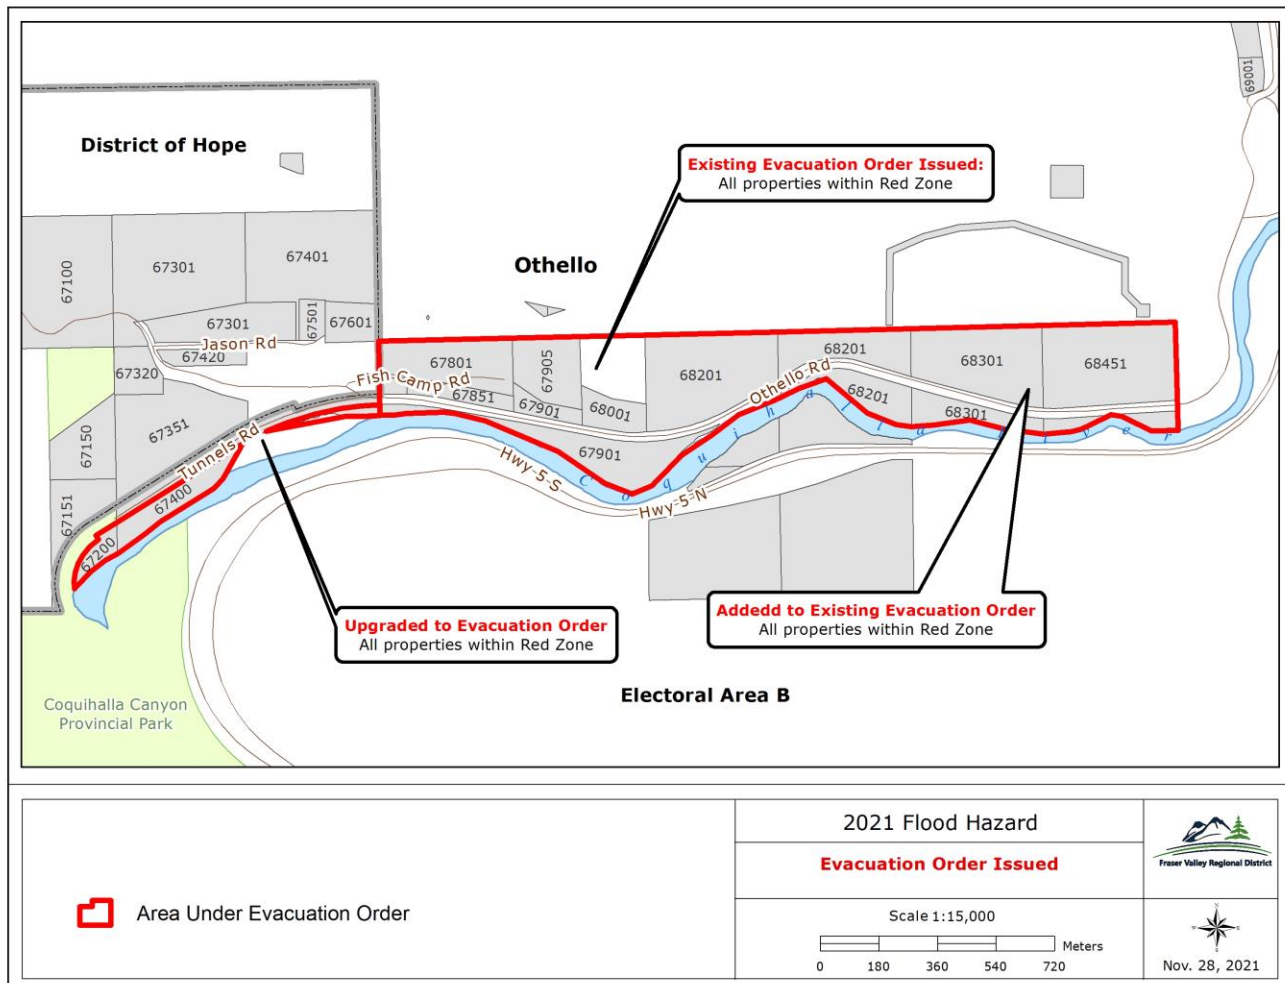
District of Hope

Existing Evacuation Order Issued:
All properties within Red Zone

69001

Othello

67100
67301
67401
67301
67501
67601
Jason Rd
67420
67320
67801
67905
68201
68201
68301
68451
Fish Camp Rd
67851
67901
68001
Othello Rd
68201
68301
67351
67150
Tunnels Rd
67901
Hwy 5 S
Coquihalla River
Hwy 5 N
67400
67151
67200

Upgraded to Evacuation Order
All properties within Red Zone

Addedd to Existing Evacuation Order
All properties within Red Zone

Electoral Area B

Coquihalla Canyon Provincial Park

Area Under Evacuation Order

2021 Flood Hazard

Evacuation Order Issued

Fraser Valley Regional District

Scale 1:15,000

Meters
0 180 360 540 720

Nov. 28, 2021